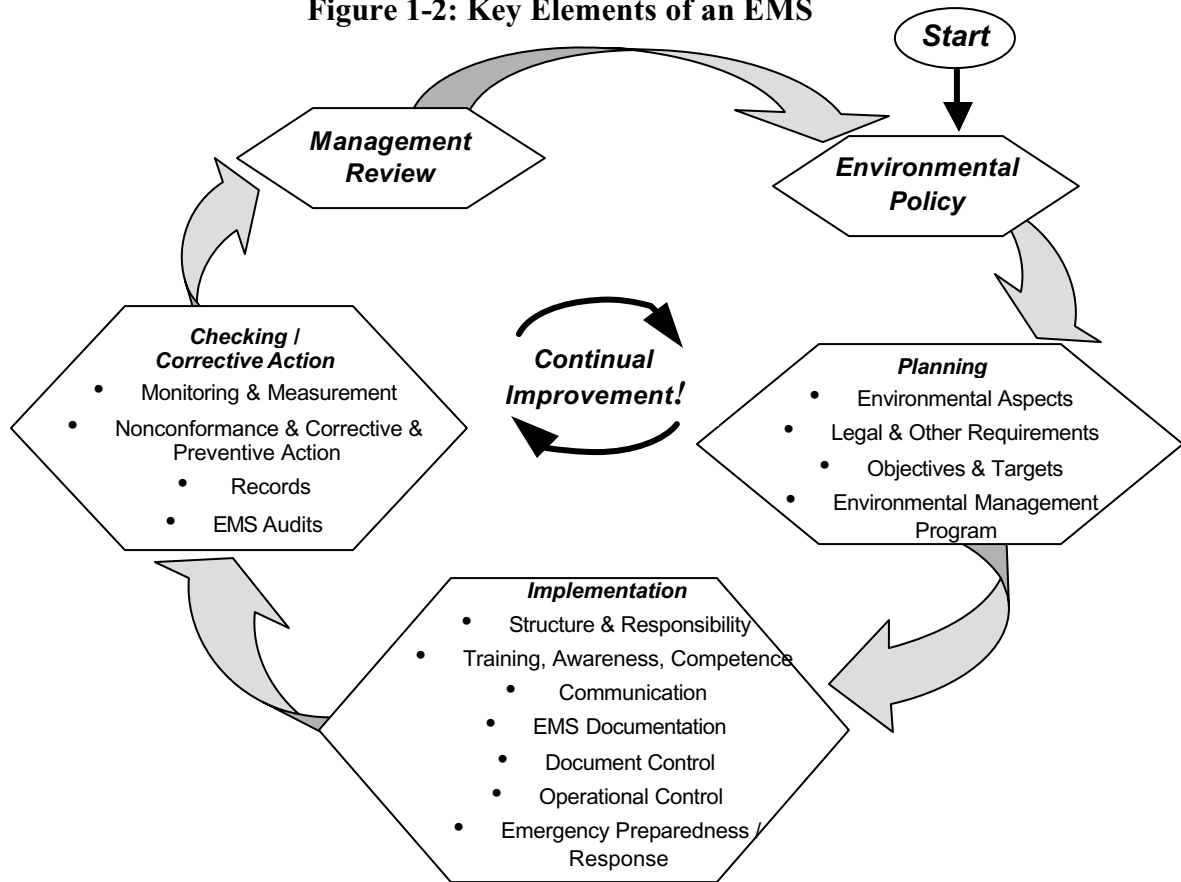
Figure 1-2: Key Elements of an EMS

Start

Environmental Policy

Planning
• Environmental Aspects
• Legal & Other Requirements
• Objectives & Targets
• Environmental Management Program

Implementation
• Structure & Responsibility
• Training, Awareness, Competence
• Communication
• EMS Documentation
• Document Control
• Operational Control
• Emergency Preparedness / Response

Checking / Corrective Action
• Monitoring & Measurement
• Nonconformance & Corrective & Preventive Action
• Records
• EMS Audits

Management Review

Continual Improvement!